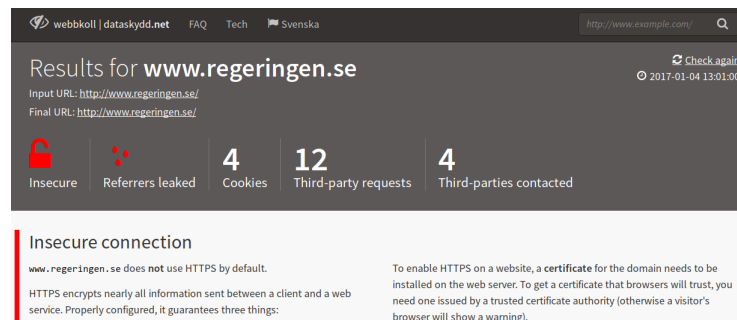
webbkoll | dataskydd.net FAQ Tech Svenska

http://www.example.com/

Results for www.regeringen.se

Check again
2017-01-04 13:01:00

Input URL: http://www.regeringen.se/
Final URL: http://www.regeringen.se/

Insecure
Referrers leaked
4 Cookies
12 Third-party requests
4 Third-parties contacted

Insecure connection

www.regeringen.se does **not** use HTTPS by default.

HTTPS encrypts nearly all information sent between a client and a web service. Properly configured, it guarantees three things:

To enable HTTPS on a website, a **certificate** for the domain needs to be installed on the web server. To get a certificate that browsers will trust, you need one issued by a trusted certificate authority (otherwise a visitor's browser will show a warning).